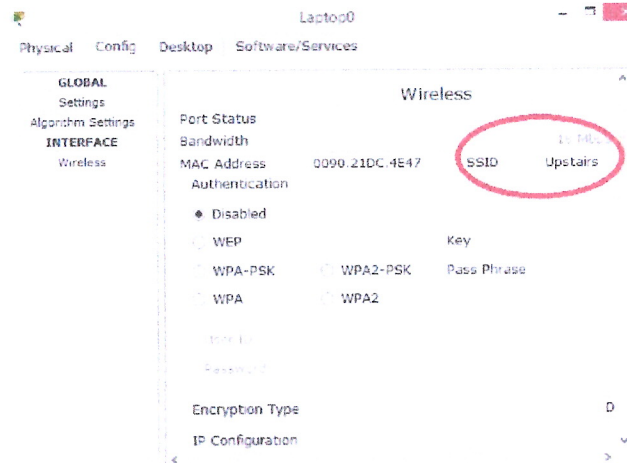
Laptop0

Physical Config Desktop Software/Services

GLOBAL
Settings
Algorithm Settings
INTERFACE
Wireless

Wireless

Port Status
Bandwidth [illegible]
MAC Address 0090.21DC.4E47 SSID Upstairs
Authentication

Disabled
WEP Key
WPA-PSK WPA2-PSK Pass Phrase
WPA WPA2

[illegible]
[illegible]

Encryption Type D

IP Configuration